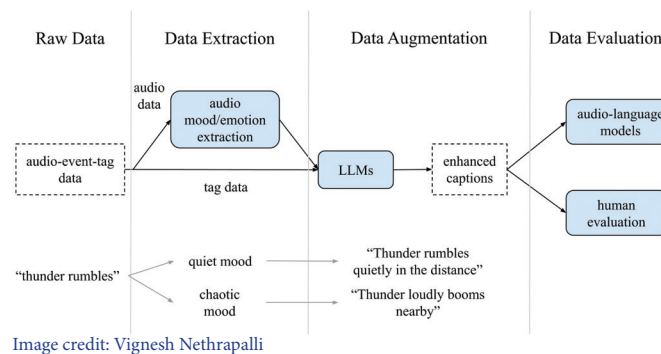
Raw Data

Data Extraction

Data Augmentation

Data Evaluation

audio data

audio mood/emotion extraction

audio-event-tag data

tag data

LLMs

enhanced captions

audio-language models

human evaluation

"thunder rumbles"

quiet mood

chaotic mood

"Thunder rumbles quietly in the distance"

"Thunder loudly booms nearby"

Image credit: Vignesh Nethrapalli